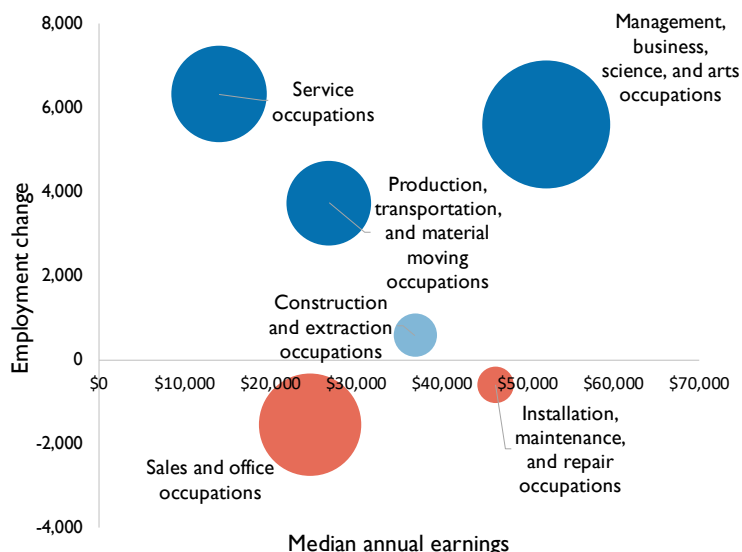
8,000

6,000

4,000

2,000

0

-2,000

-4,000

Employment change

$0 $10,000 $20,000 $30,000 $40,000 $50,000 $60,000 $70,000

Median annual earnings

Service occupations

Management, business, science, and arts occupations

Production, transportation, and material moving occupations

Construction and extraction occupations

Installation, maintenance, and repair occupations

Sales and office occupations